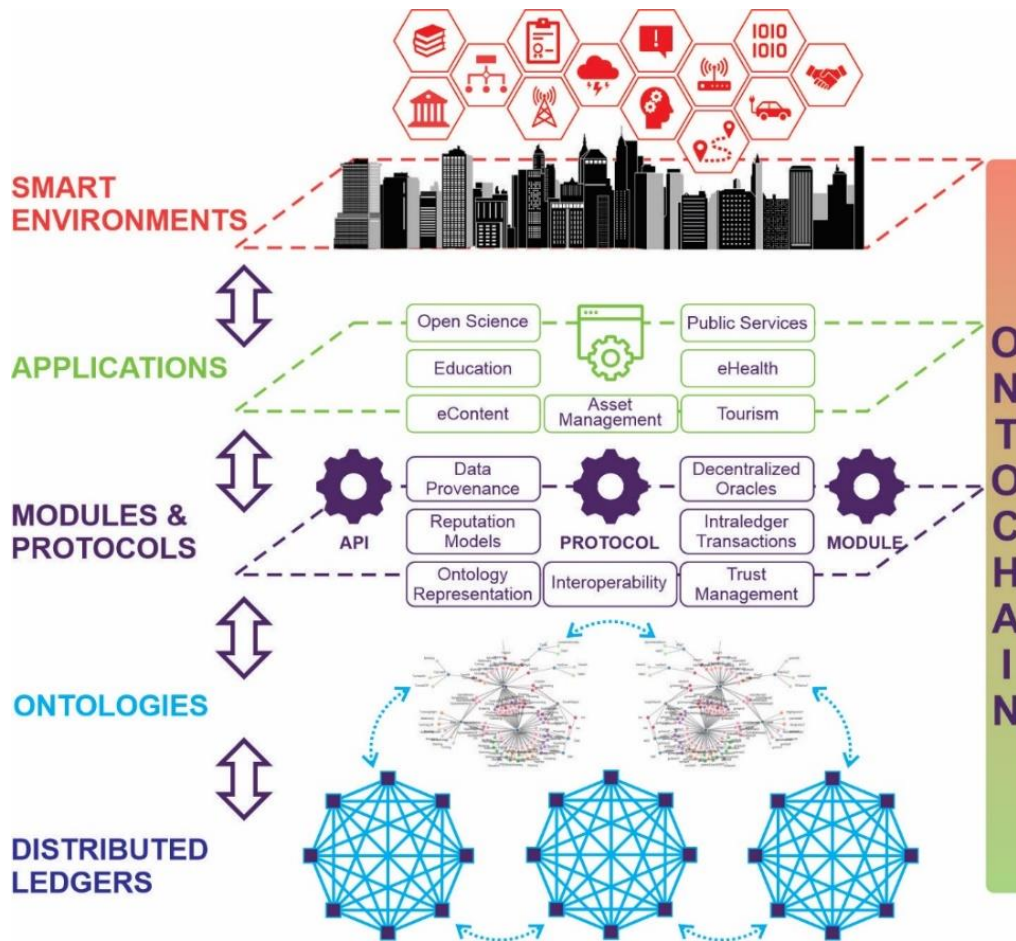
1010
1010

SMART ENVIRONMENTS

APPLICATIONS

Open Science
Public Services
Education
eHealth
eContent
Asset Management
Tourism

MODULES & PROTOCOLS

API
Data Provenance
PROTOCOL
Decentralized Oracles
MODULE
Reputation Models
Intraledger Transactions
Ontology Representation
Interoperability
Trust Management

ONTOLOGIES

DISTRIBUTED LEDGERS

ONTOCHAIN